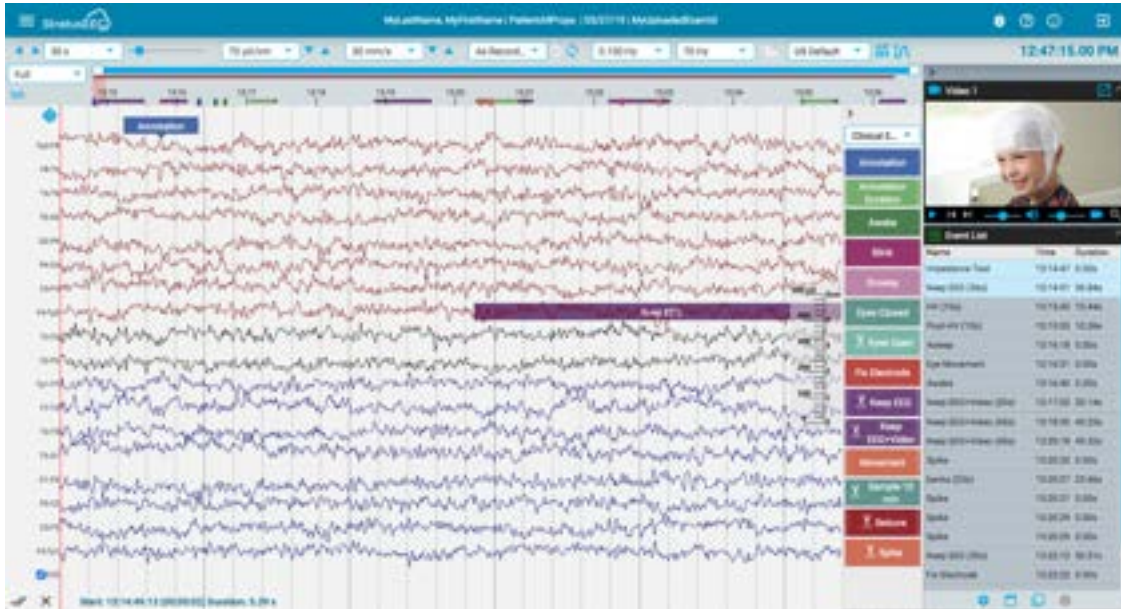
StratusEEG

MyLastName, MyFirstName | PatientMRN | 05/27/19 | MyUploadedExamId

12:47:15.00 PM

30 s

70 µV/cm

30 mm/s

As Record...

0-100 Hz

70 Hz

US Default

Full

Annotation

Clinical E...

Annotation

Annotation Duration

Awake

Blink

Drowsy

Eyes Closed

Eyes Open

Fix Electrode

Keep EEG

Keep EEG+Video

Movement

Sample 10 min

Seizure

Spike

Keep EEG

Video 1

Event List

| Name | Time | Duration |
|---|---|---|
| Impedance Test | 12:14:47 | 0.00s |
| Keep EEG (30s) | 12:14:47 | 30.84s |
| HV (15s) | 12:15:40 | 15.44s |
| Post-HV (15s) | 12:15:55 | 15.28s |
| Awake | 12:16:16 | 0.00s |
| Eye Movement | 12:16:31 | 0.00s |
| Awake | 12:16:46 | 0.00s |
| Keep EEG+Video (30s) | 12:17:02 | 30.14s |
| Keep EEG+Video (45s) | 12:18:00 | 45.23s |
| Keep EEG+Video (45s) | 12:20:16 | 45.23s |
| Spike | 12:20:20 | 0.00s |
| Seizure (23s) | 12:20:27 | 23.40s |
| Spike | 12:20:27 | 0.00s |
| Spike | 12:20:29 | 0.00s |
| Spike | 12:20:29 | 0.00s |
| Keep EEG (30s) | 12:22:10 | 30.31s |
| Fix Electrode | 12:22:22 | 0.00s |

Start: 12:14:49.13 [00:00:02] Duration: 5.29 s